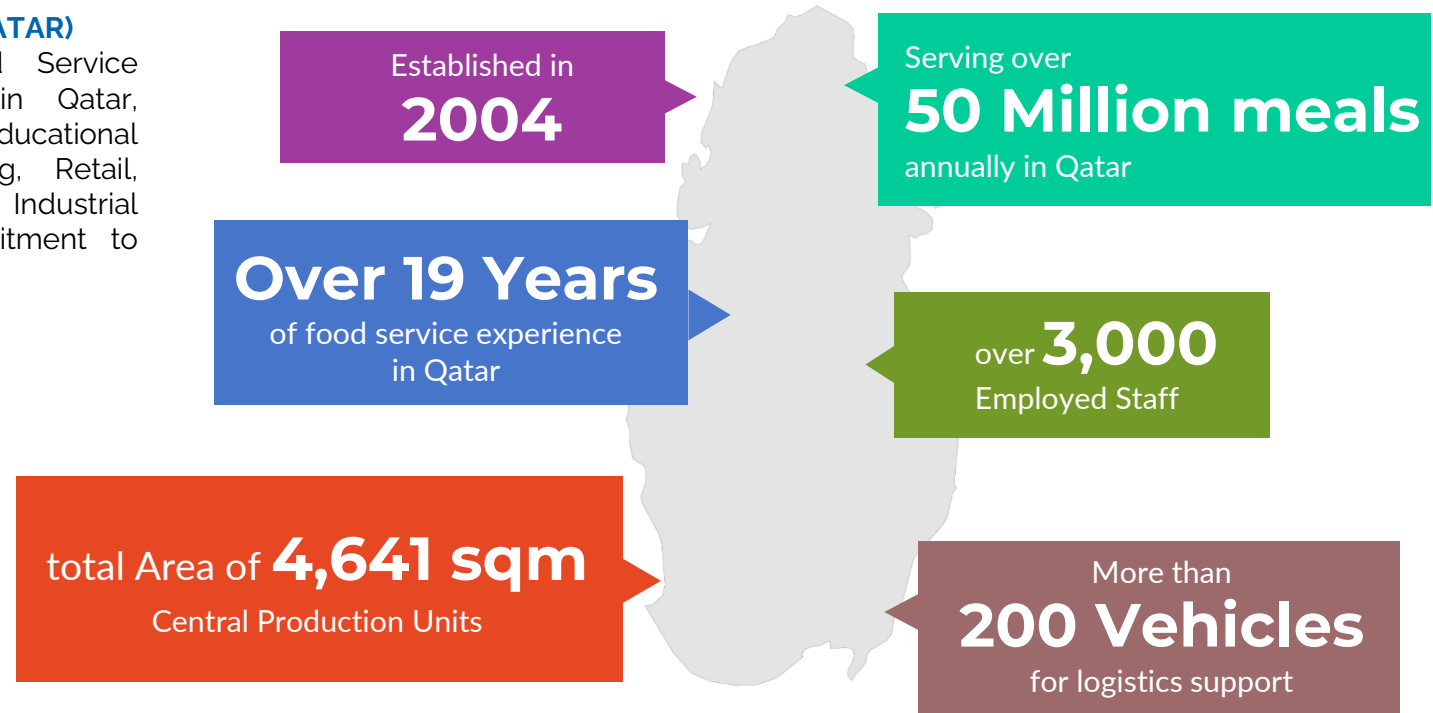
ATAR)
l Service in Qatar, ducational g, Retail, Industrial itment to

Established in
2004

Serving over
50 Million meals
annually in Qatar

Over 19 Years
of food service experience in Qatar

over 3,000
Employed Staff

total Area of 4,641 sqm
Central Production Units

More than
200 Vehicles
for logistics support